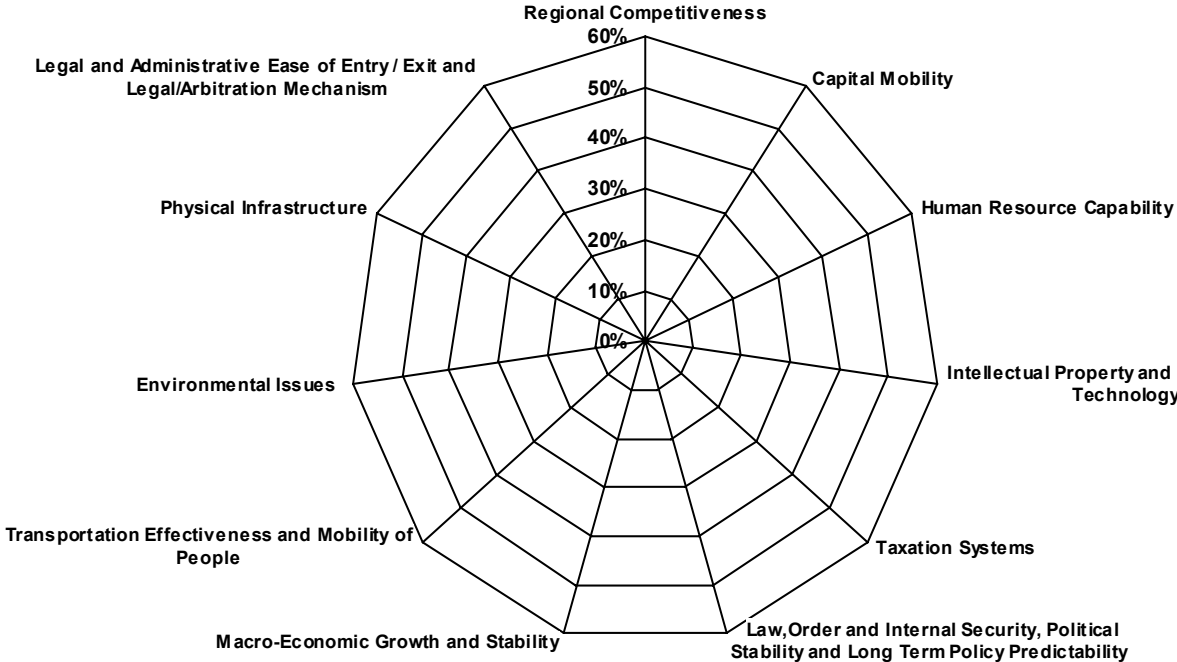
Regional Competitiveness

60%
50%
40%
30%
20%
10%
0%

Capital Mobility

Human Resource Capability

Intellectual Property and Technology

Taxation Systems

Law,Order and Internal Security, Political Stability and Long Term Policy Predictability

Macro-Economic Growth and Stability

Transportation Effectiveness and Mobility of People

Environmental Issues

Physical Infrastructure

Legal and Administrative Ease of Entry / Exit and Legal/Arbitration Mechanism